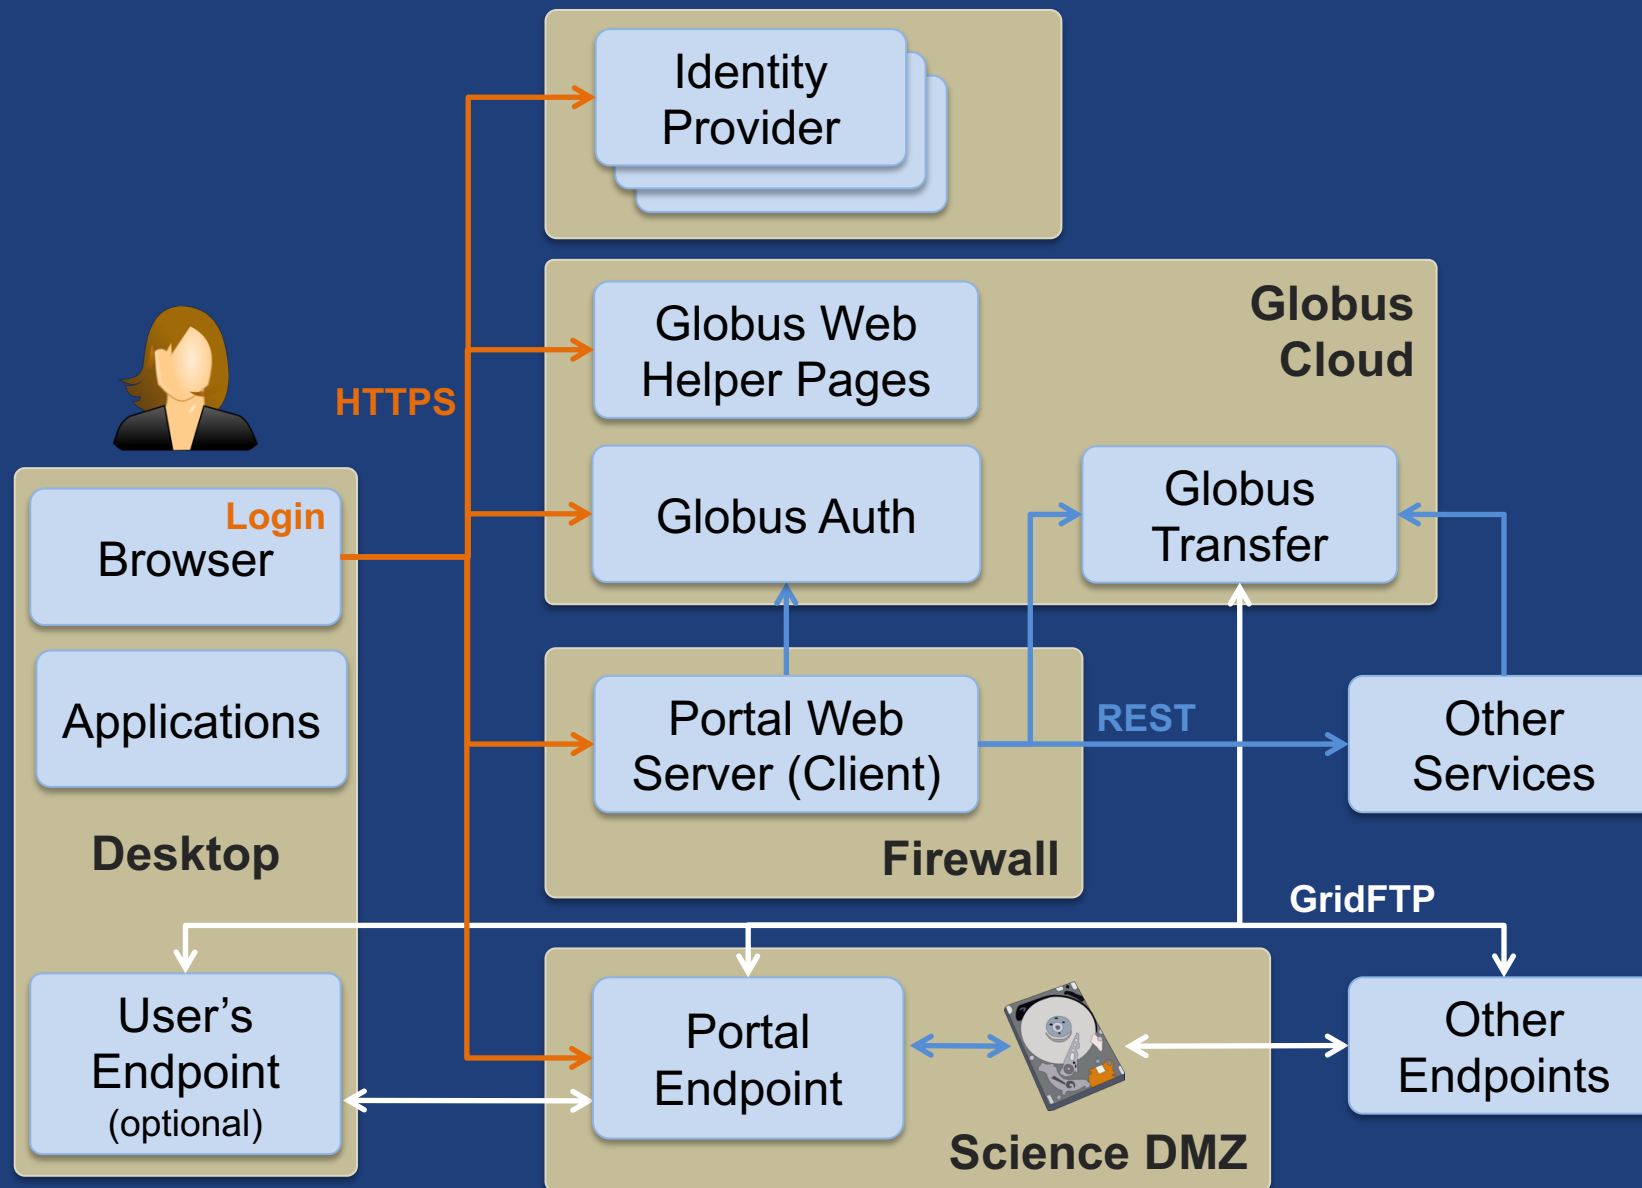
Identity Provider

Globus Cloud

Globus Web Helper Pages

HTTPS

Login
Browser

Globus Auth

Globus Transfer

Applications

Portal Web Server (Client)

REST

Other Services

Desktop

Firewall

GridFTP

User’s Endpoint (optional)

Portal Endpoint

Other Endpoints

Science DMZ